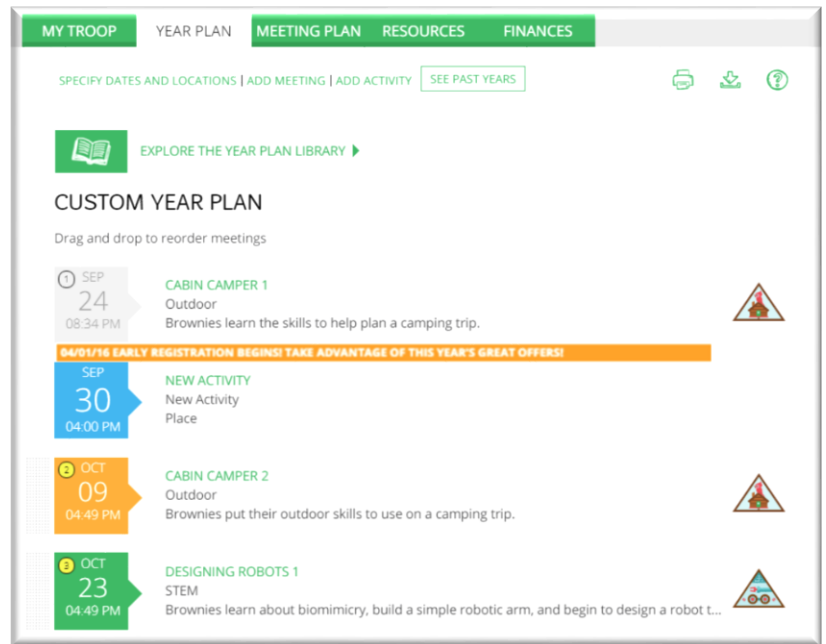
MY TROOP YEAR PLAN MEETING PLAN RESOURCES FINANCES

SPECIFY DATES AND LOCATIONS | ADD MEETING | ADD ACTIVITY SEE PAST YEARS

EXPLORE THE YEAR PLAN LIBRARY

CUSTOM YEAR PLAN

Drag and drop to reorder meetings

1 SEP 24 08:34 PM

CABIN CAMPER 1
Outdoor
Brownies learn the skills to help plan a camping trip.

04/01/16 EARLY REGISTRATION BEGINS! TAKE ADVANTAGE OF THIS YEAR'S GREAT OFFERS!

SEP 30 04:00 PM

NEW ACTIVITY
New Activity
Place

2 OCT 09 04:49 PM

CABIN CAMPER 2
Outdoor
Brownies put their outdoor skills to use on a camping trip.

3 OCT 23 04:49 PM

DESIGNING ROBOTS 1
STEM
Brownies learn about biomimicry, build a simple robotic arm, and begin to design a robot t...